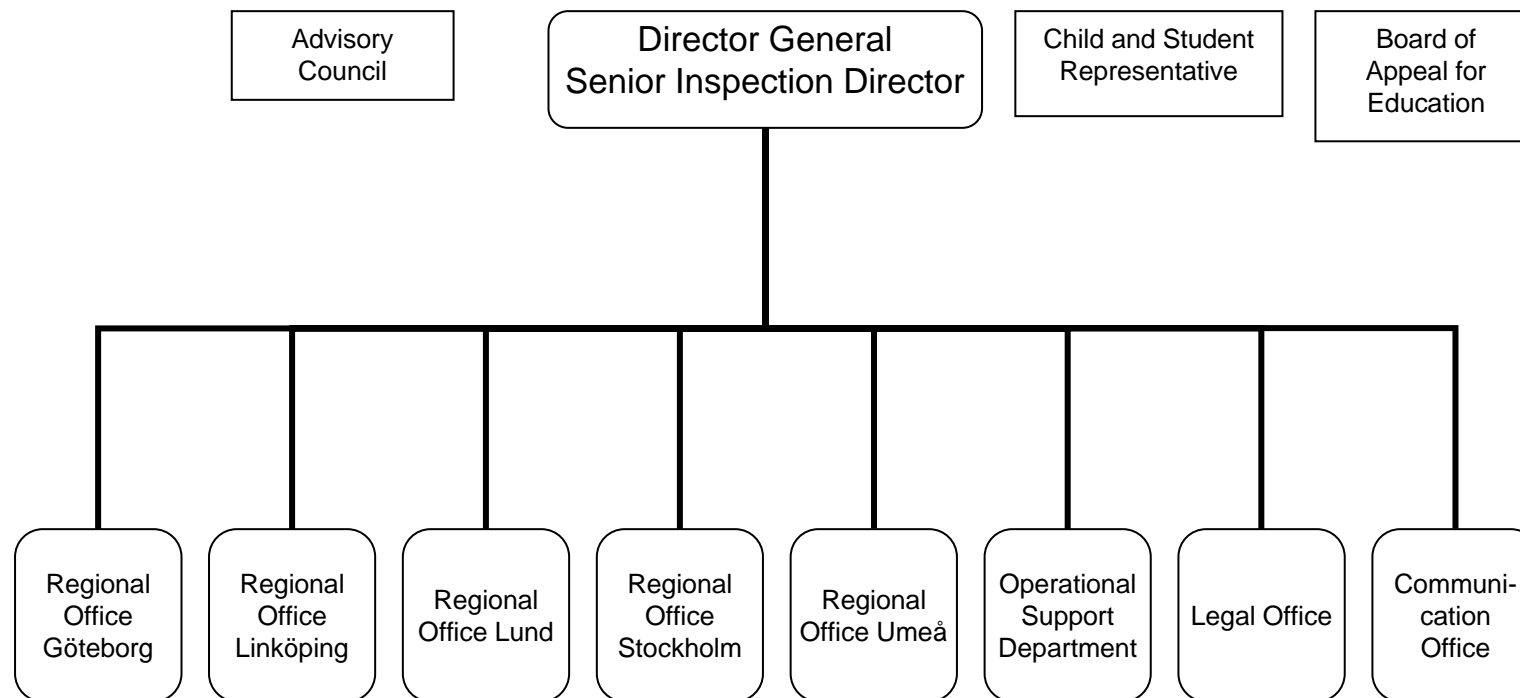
Advisory Council

Director General
Senior Inspection Director

Child and Student Representative

Board of Appeal for Education

Regional Office Göteborg

Regional Office Linköping

Regional Office Lund

Regional Office Stockholm

Regional Office Umeå

Operational Support Department

Legal Office

Communication Office